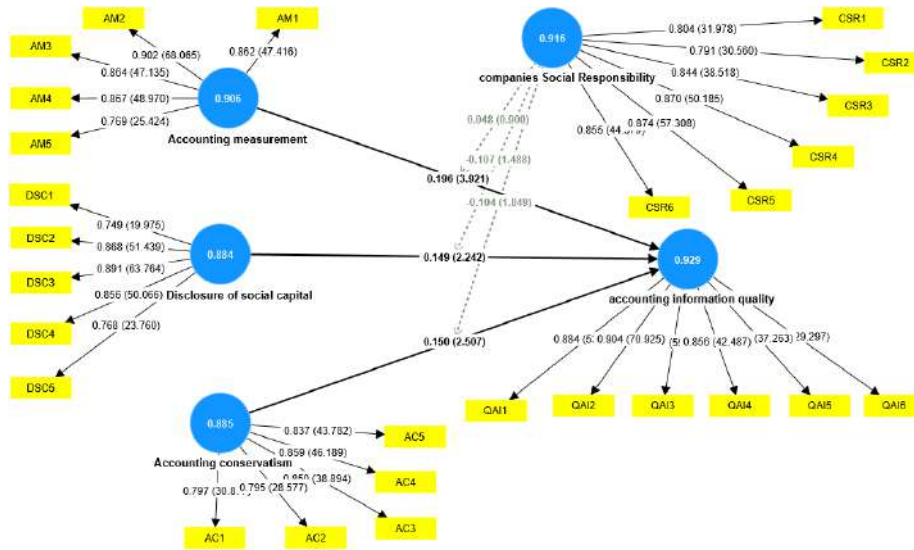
AM2
AM1
AM3
0.902 (68.065)
0.862 (47.416)
0.864 (47.135)
AM4
0.867 (48.970)
0.906
AM5
0.769 (25.424)
Accounting measurement

0.916
companies Social Responsibility
CSR1
0.804 (31.978)
CSR2
0.791 (30.560)
0.844 (38.518)
CSR3
0.870 (50.185)
0.856 (44.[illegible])
0.874 (57.308)
CSR4
CSR6
CSR5

0.048 (0.900)
-0.107 (1.488)
-0.104 (1.849)
0.196 (3.921)

DSC1
0.749 (19.975)
DSC2
0.868 (51.439)
0.884
0.149 (2.242)
0.929
DSC3
0.891 (63.764)
0.856 (50.066) Disclosure of social capital
accounting information quality
DSC4
0.768 (23.760)
DSC5

0.150 (2.507)
0.884 (5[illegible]
0.904 (70.925)
(5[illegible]
0.856 (42.487)
(37.263)
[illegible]9.297)
QAI1
QAI2
QAI3
QAI4
QAI5
QAI6

0.885
0.837 (43.782)
AC5
Accounting conservatism
0.859 (46.189)
AC4
0.850 (38.894)
0.797 (30.8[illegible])
0.795 (26.577)
AC3
AC1
AC2